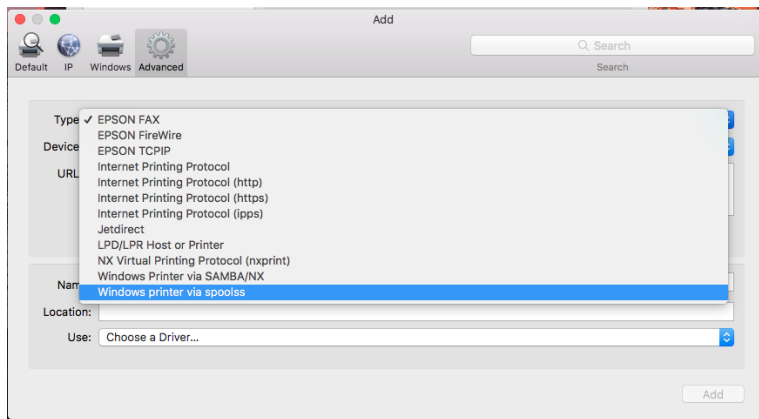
Add

Default IP Windows Advanced

Search

Search

Type ✓ EPSON FAX
EPSON FireWire
EPSON TCPIP
Internet Printing Protocol
Internet Printing Protocol (http)
Internet Printing Protocol (https)
Internet Printing Protocol (ipps)
Jetdirect
LPD/LPR Host or Printer
NX Virtual Printing Protocol (nxprint)
Windows Printer via SAMBA/NX
Windows printer via spoolss

Device

URL

Nam

Location:

Use: Choose a Driver...

Add